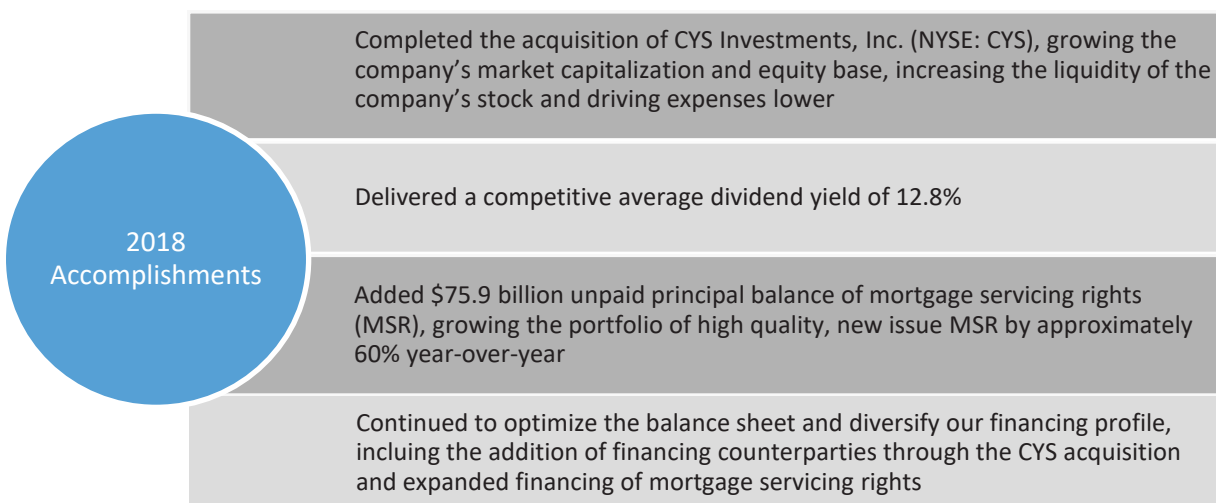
2018 Accomplishments

Completed the acquisition of CYS Investments, Inc. (NYSE: CYS), growing the company’s market capitalization and equity base, increasing the liquidity of the company’s stock and driving expenses lower

Delivered a competitive average dividend yield of 12.8%

Added $75.9 billion unpaid principal balance of mortgage servicing rights (MSR), growing the portfolio of high quality, new issue MSR by approximately 60% year-over-year

Continued to optimize the balance sheet and diversify our financing profile, incluing the addition of financing counterparties through the CYS acquisition and expanded financing of mortgage servicing rights